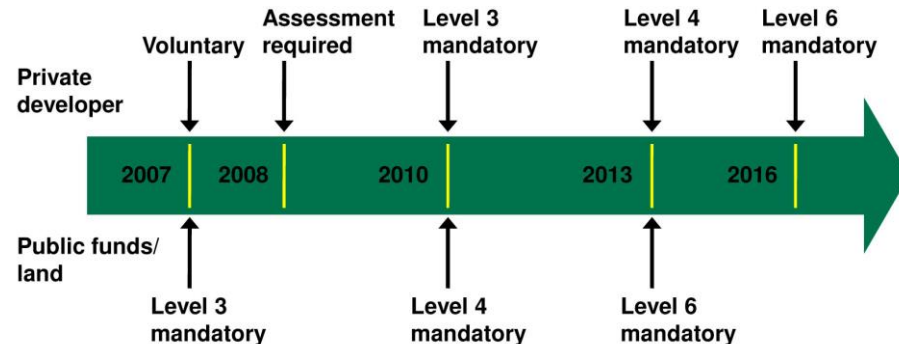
Private developer

Voluntary

Assessment required

Level 3 mandatory

Level 4 mandatory

Level 6 mandatory

2007

2008

2010

2013

2016

Public funds/ land

Level 3 mandatory

Level 4 mandatory

Level 6 mandatory